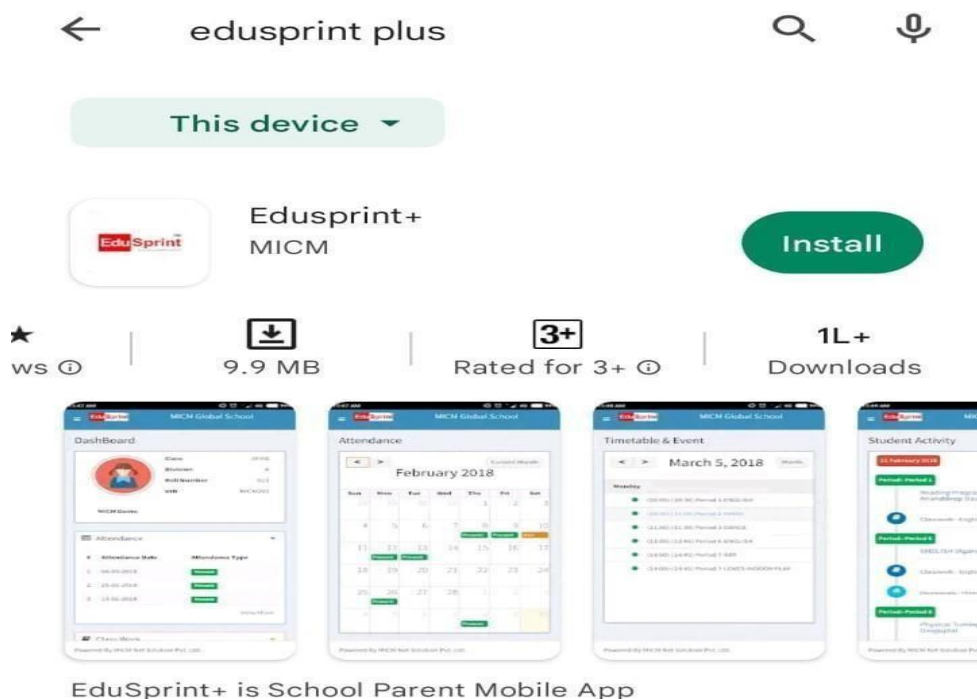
edusprint plus

This device

EduSprint

Edusprint+
MICM

Install

★
ws ⓘ

9.9 MB

3+
Rated for 3+ ⓘ

1L+
Downloads

EduSprint | MICM Global School
DashBoard
Attendance

EduSprint | MICM Global School
Attendance
February 2018
Sun | Mon | Tue | Wed | Thu | Fri | Sat

EduSprint | MICM Global School
Timetable & Event
March 5, 2018

EduSprint
Student Activity

EduSprint+ is School Parent Mobile App